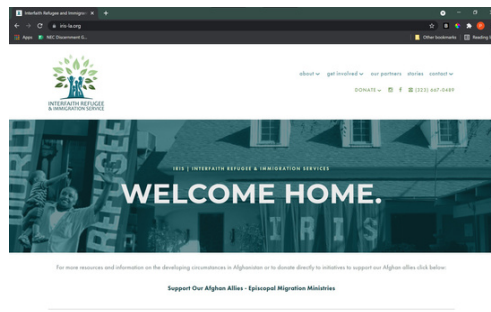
Interfaith Refugee and Immigra... ×
iris-la.org
Apps
NEC Discernment G...
Other bookmarks
Reading list

INTERFAITH REFUGEE & IMMIGRATION SERVICE

about
get involved
our partners
stories
contact

DONATE
(323) 667-0489

IRIS | INTERFAITH REFUGEE & IMMIGRATION SERVICES

WELCOME HOME.

IRIS

For more resources and information on the developing circumstances in Afghanistan or to donate directly to initiatives to support our Afghan allies click below

Support Our Afghan Allies - Episcopal Migration Ministries